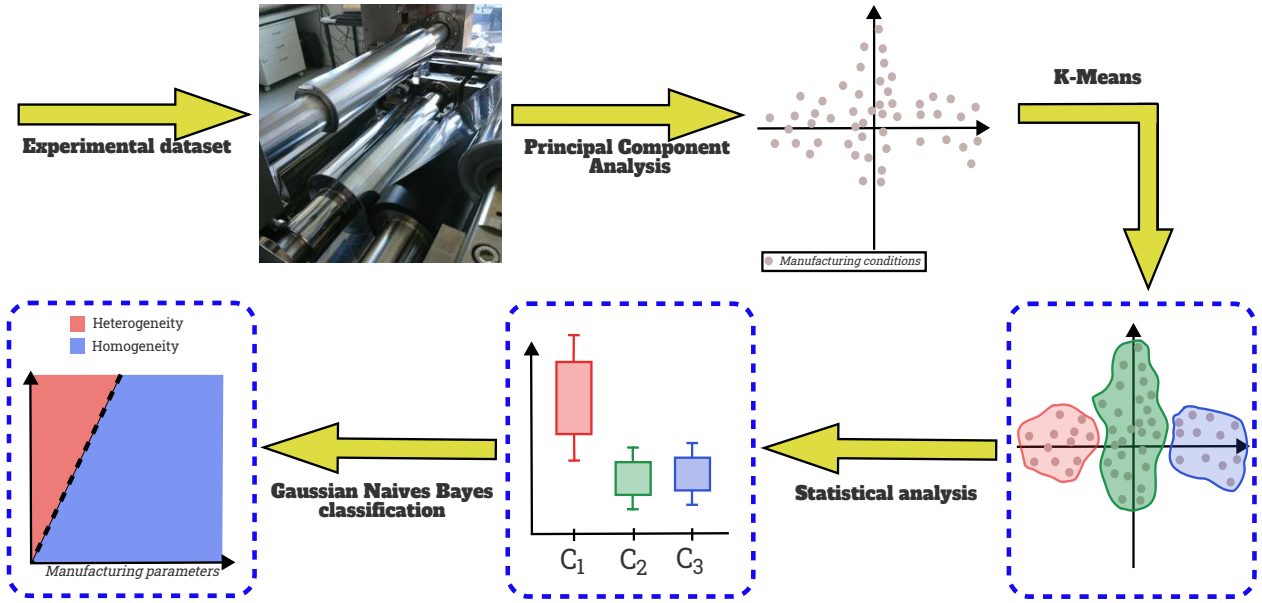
Experimental dataset

Principal Component Analysis

Manufacturing conditions

K-Means

Statistical analysis

$C_1$ $C_2$ $C_3$

Gaussian Naives Bayes classification

Heterogeneity
Homogeneity

Manufacturing parameters